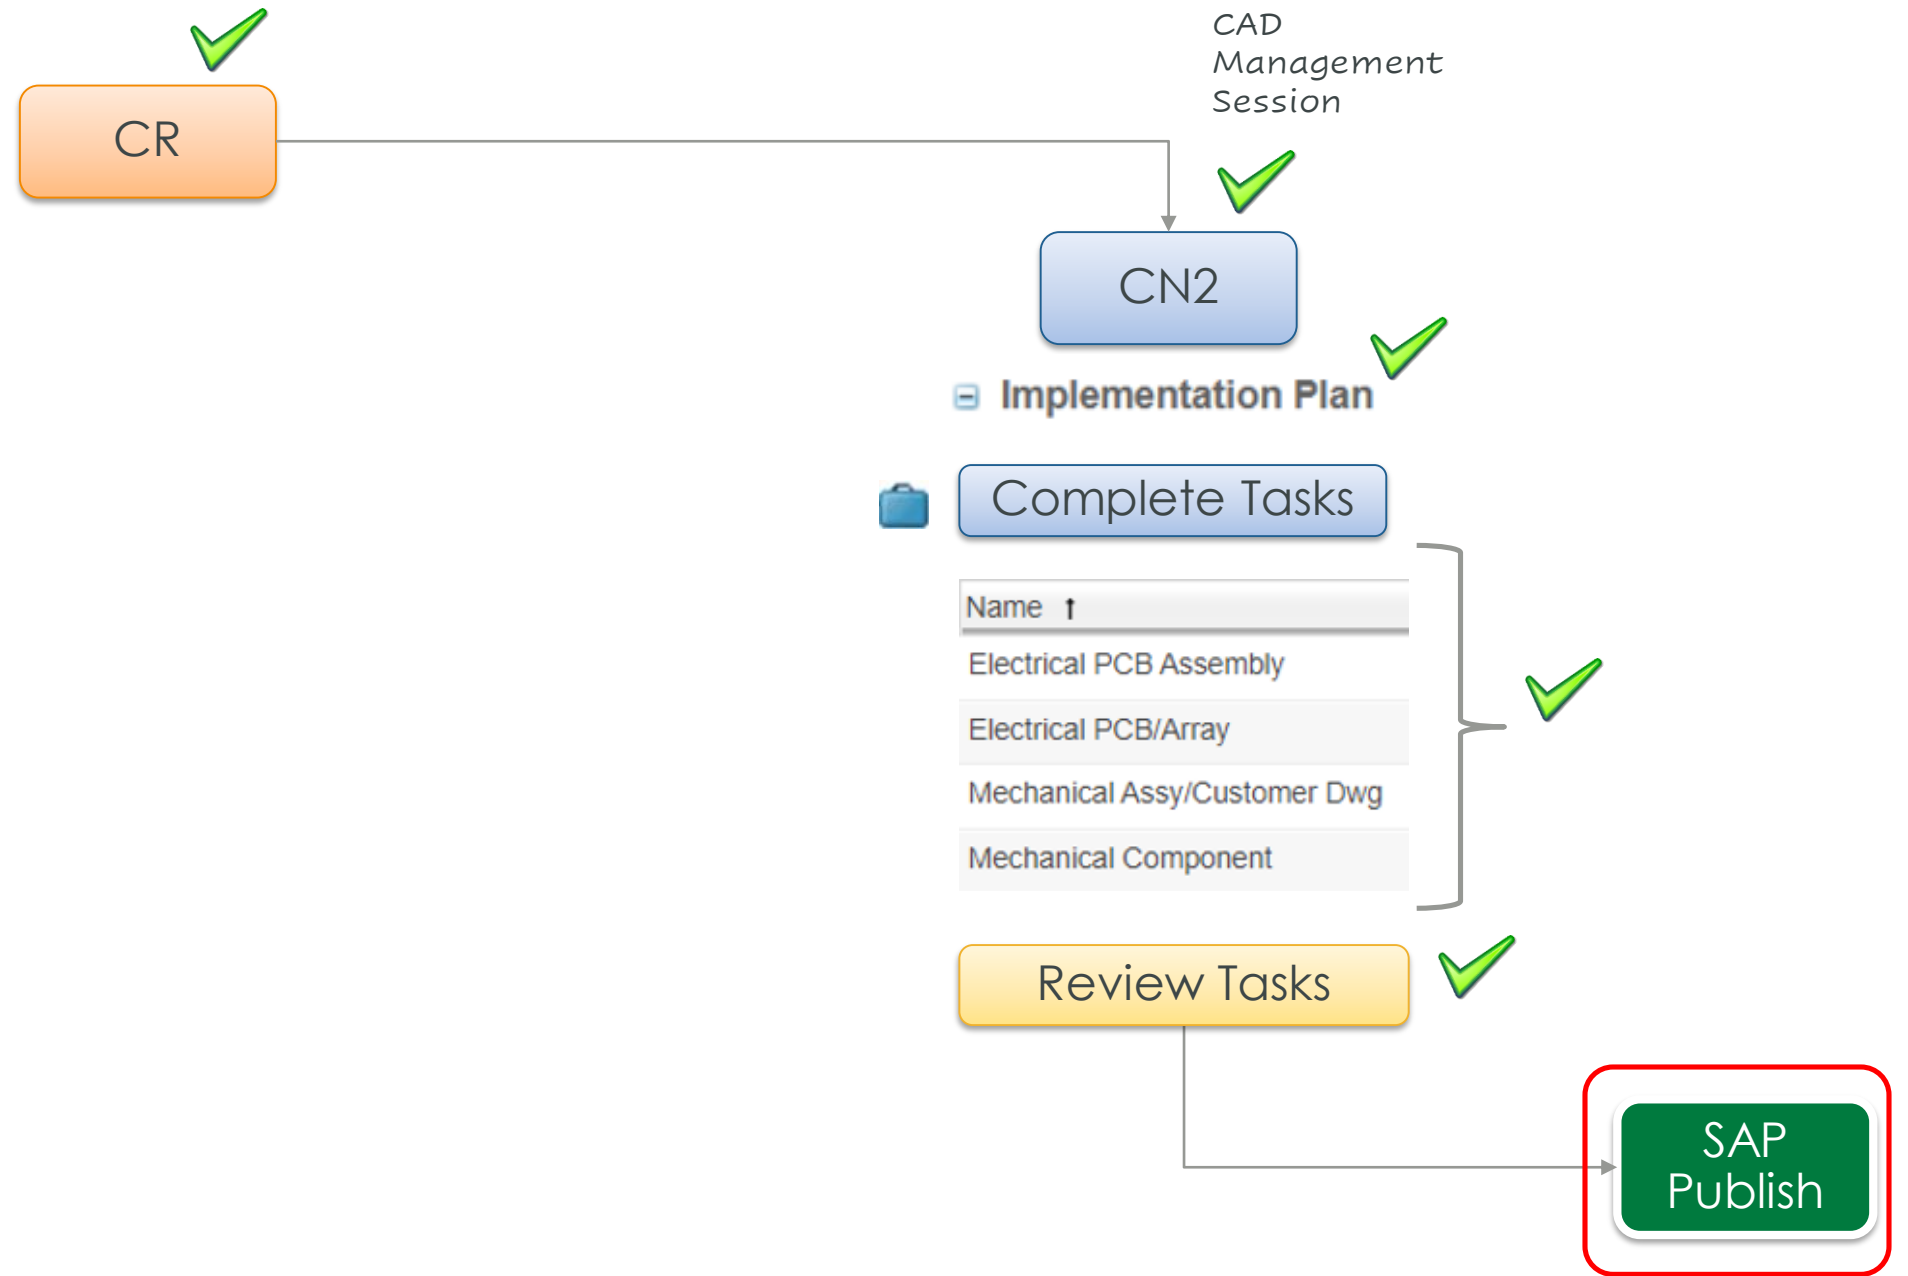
CR

CAD Management Session

CN2

Implementation Plan

Complete Tasks

| Name ↑ |
|---|
| Electrical PCB Assembly |
| Electrical PCB/Array |
| Mechanical Assy/Customer Dwg |
| Mechanical Component |

Review Tasks

SAP Publish